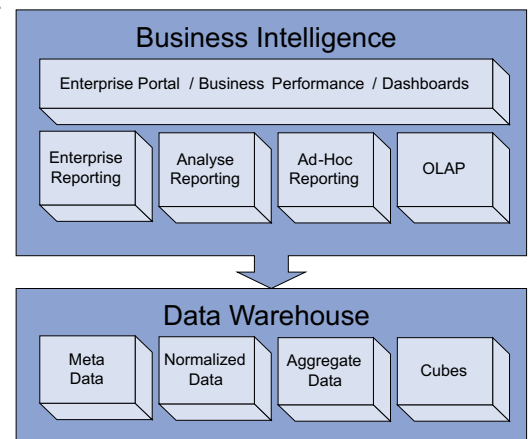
Business Intelligence

Enterprise Portal / Business Performance / Dashboards

Enterprise Reporting

Analyse Reporting

Ad-Hoc Reporting

OLAP

Data Warehouse

Meta Data

Normalized Data

Aggregate Data

Cubes